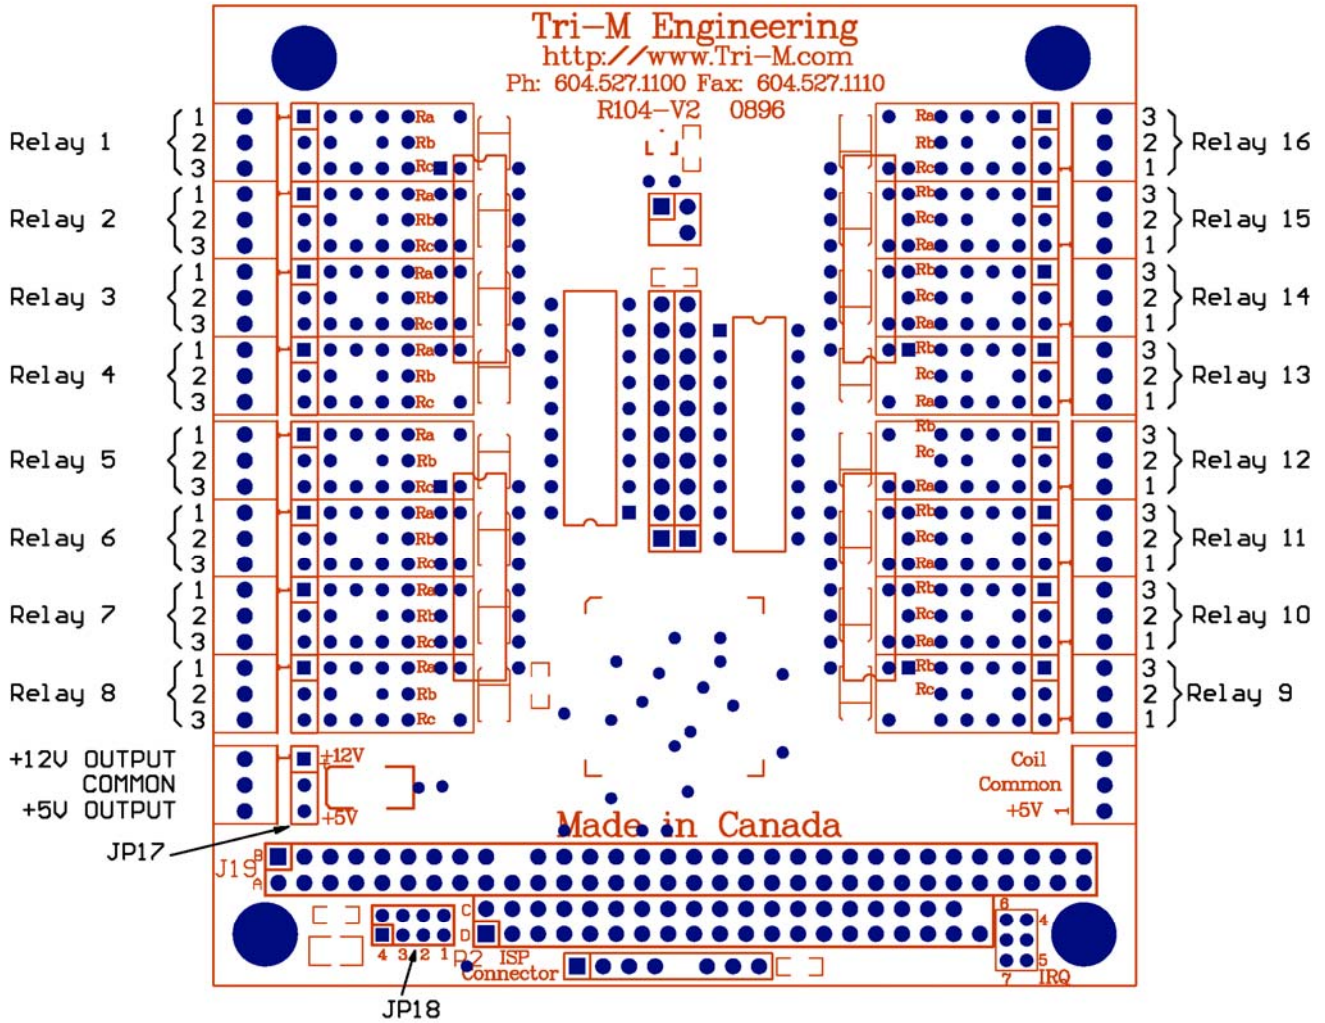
Tri-M Engineering
http://www.Tri-M.com
Ph: 604.527.1100 Fax: 604.527.1110
R104-V2 0896

Relay 1 1 2 3 Ra Rb Rc
Relay 2 1 2 3 Ra Rb Rc
Relay 3 1 2 3 Ra Rb Rc
Relay 4 1 2 3 Ra Rb Rc
Relay 5 1 2 3 Ra Rb Rc
Relay 6 1 2 3 Ra Rb Rc
Relay 7 1 2 3 Ra Rb Rc
Relay 8 1 2 3 Ra Rb Rc

Ra Rb Rc 3 2 1 Relay 16
Rb Rc Ra 3 2 1 Relay 15
Rb Rc Ra 3 2 1 Relay 14
Rb Rc Ra 3 2 1 Relay 13
Rb Rc Ra 3 2 1 Relay 12
Rb Rc Ra 3 2 1 Relay 11
Rb Rc Ra 3 2 1 Relay 10
Rb Rc 3 2 1 Relay 9

+12V OUTPUT
COMMON
+5V OUTPUT
+12V
+5V
JP17

Coil
Common
+5V

Made in Canada

J1 B A
C D
4 3 2 1
P2 ISP
Connector
6 4
5
7 IRQ
JP18